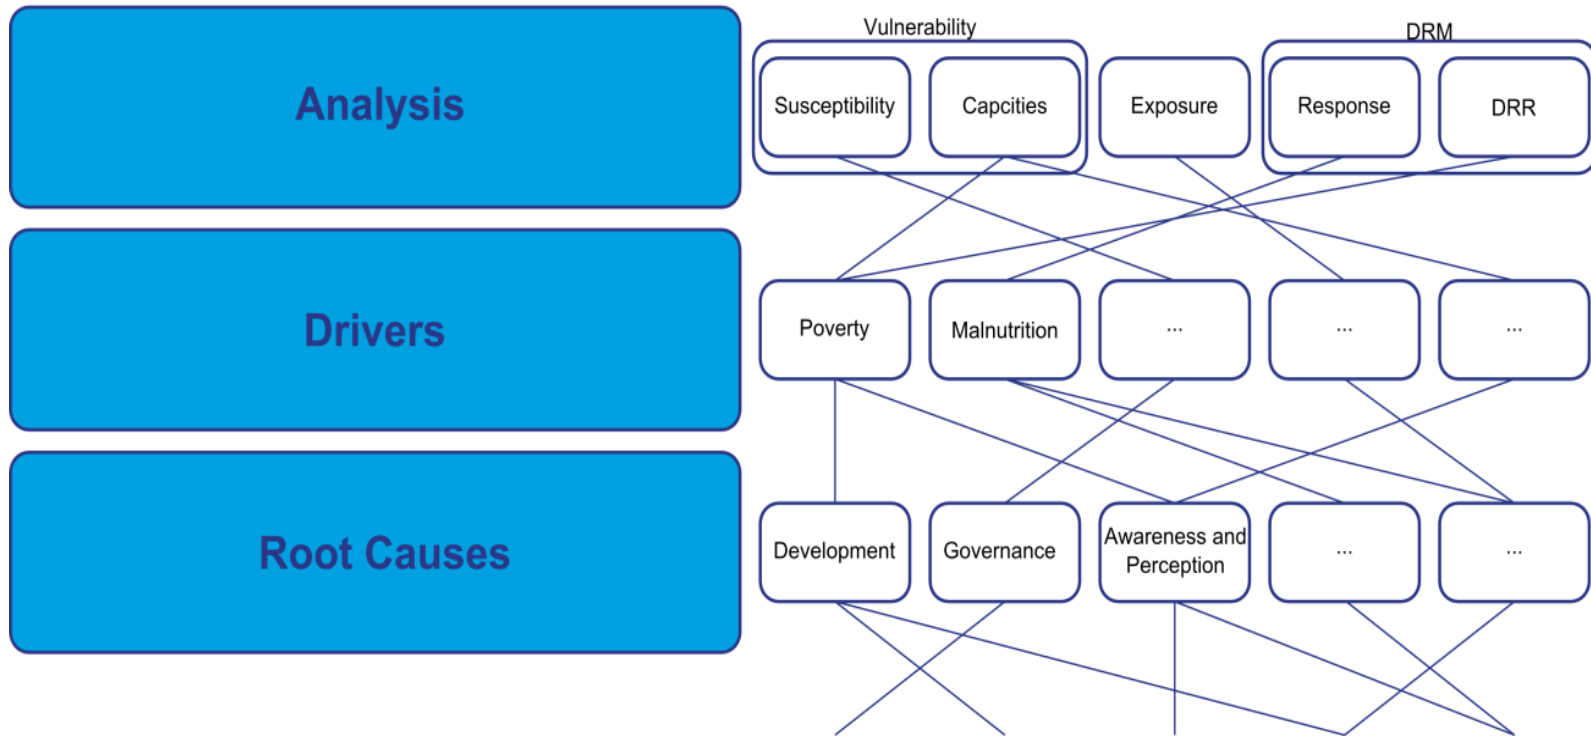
Analysis

Drivers

Root Causes

Vulnerability

DRM

Susceptibility

Capcities

Exposure

Response

DRR

Poverty

Malnutrition

...

...

...

Development

Governance

Awareness and Perception

...

...